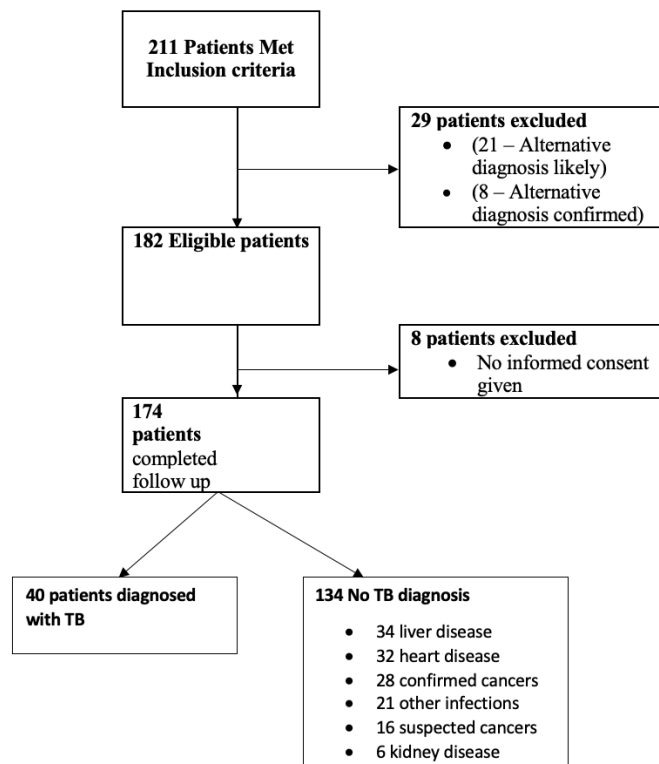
211 Patients Met Inclusion criteria

29 patients excluded
- (21 – Alternative diagnosis likely)
- (8 – Alternative diagnosis confirmed)

182 Eligible patients

8 patients excluded
- No informed consent given

174 patients completed follow up

40 patients diagnosed with TB

134 No TB diagnosis
- 34 liver disease
- 32 heart disease
- 28 confirmed cancers
- 21 other infections
- 16 suspected cancers
- 6 kidney disease